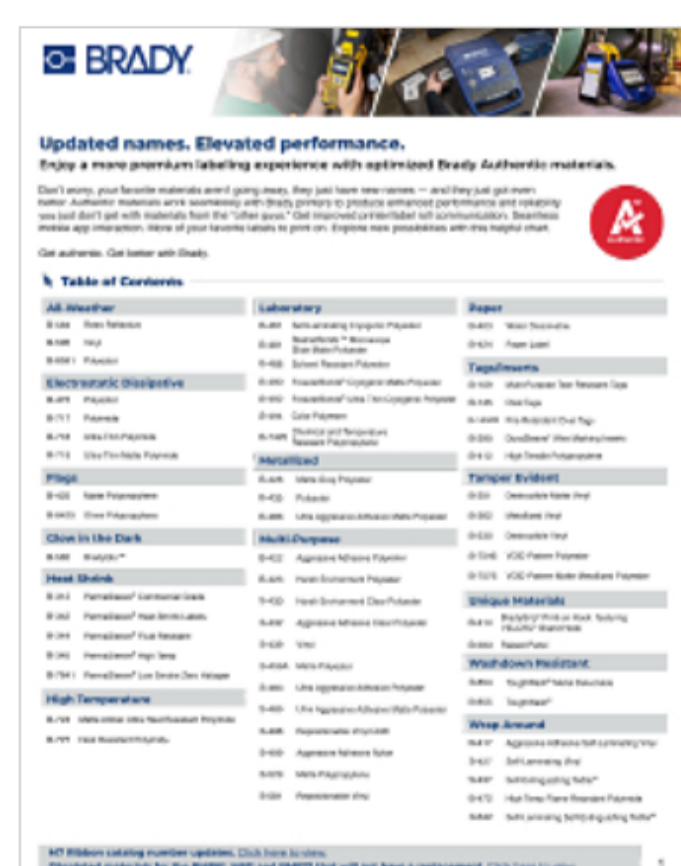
BRADY

Updated names. Elevated performance.

Enjoy a more premium labeling experience with optimized Brady Authentic materials.

Don't worry, your favorite materials aren't going away, they just have new names — and they just got even better. Authentic materials work seamlessly with Brady printers to produce enhanced performance and reliability you just don't get with materials from the "other guys." Get improved printer/label roll communication. Seamless mobile app interaction. More of your favorite labels to print on. Explore new possibilities with this helpful chart.

Get authentic. Get better with Brady.

Table of Contents

All-Weather
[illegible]

Electrostatic Dissipative
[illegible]

Flags
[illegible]

Glow in the Dark
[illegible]

Heat Shrink
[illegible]

High Temperature
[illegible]

Laboratory
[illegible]

Metallized
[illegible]

Multi-Purpose
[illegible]

Paper
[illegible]

Tags/Inserts
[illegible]

Tamper Evident
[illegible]

Unique Materials
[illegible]

Washdown Resistant
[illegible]

Wrap Around
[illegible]

M7 Ribbon catalog number updates. Click here to view.
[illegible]